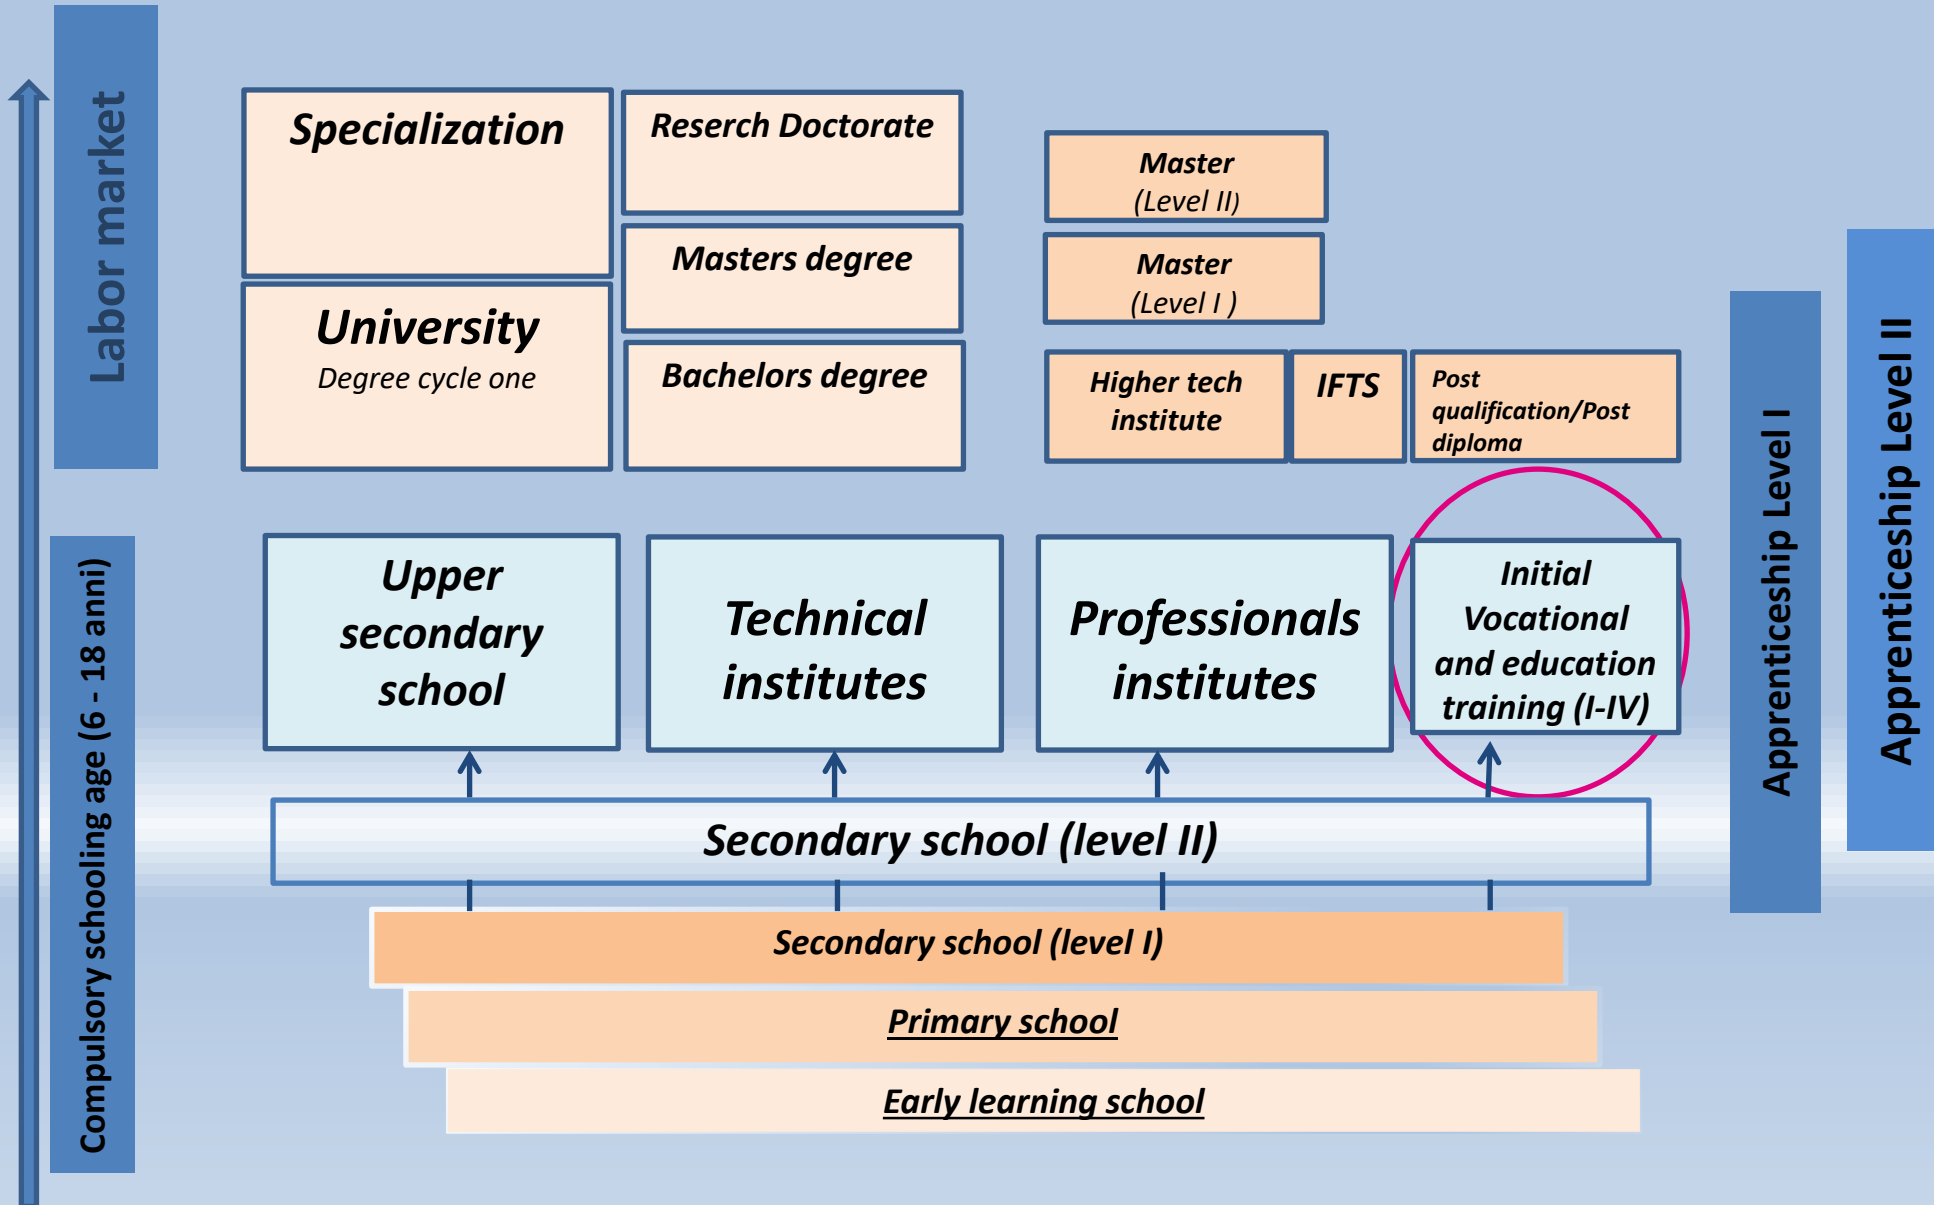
Labor market

Specialization

Reserch Doctorate

Master (Level II)

Masters degree

Master (Level I )

University
Degree cycle one

Bachelors degree

Higher tech institute

IFTS

Post qualification/Post diploma

Compulsory schooling age (6 - 18 anni)

Upper secondary school

Technical institutes

Professionals institutes

Initial Vocational and education training (I-IV)

Apprenticeship Level I

Apprenticeship Level II

Secondary school (level II)

Secondary school (level I)

Primary school

Early learning school